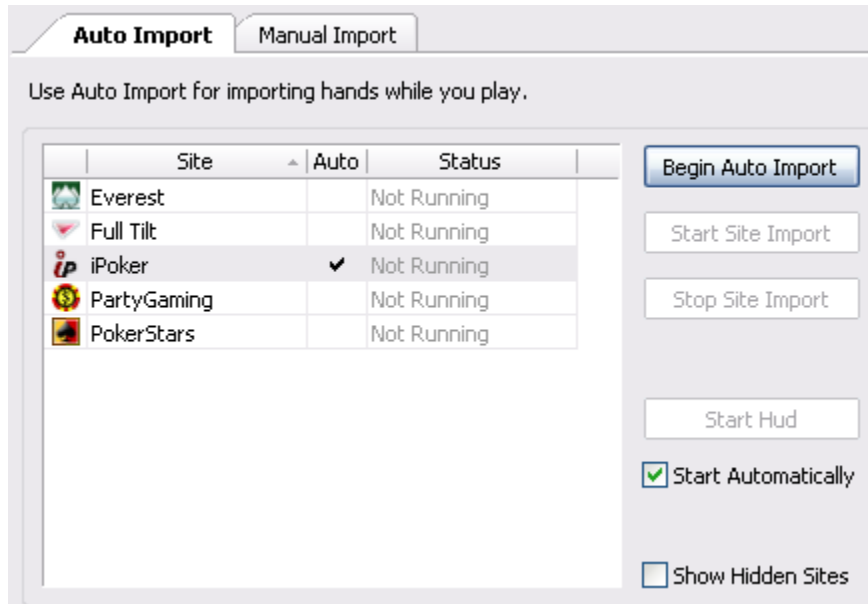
Auto Import | Manual Import

Use Auto Import for importing hands while you play.

| Site | Auto | Status |
|---|---|---|
| Everest | | Not Running |
| Full Tilt | | Not Running |
| iPoker | ✔ | Not Running |
| PartyGaming | | Not Running |
| PokerStars | | Not Running |

Begin Auto Import

Start Site Import

Stop Site Import

Start Hud

Start Automatically

Show Hidden Sites